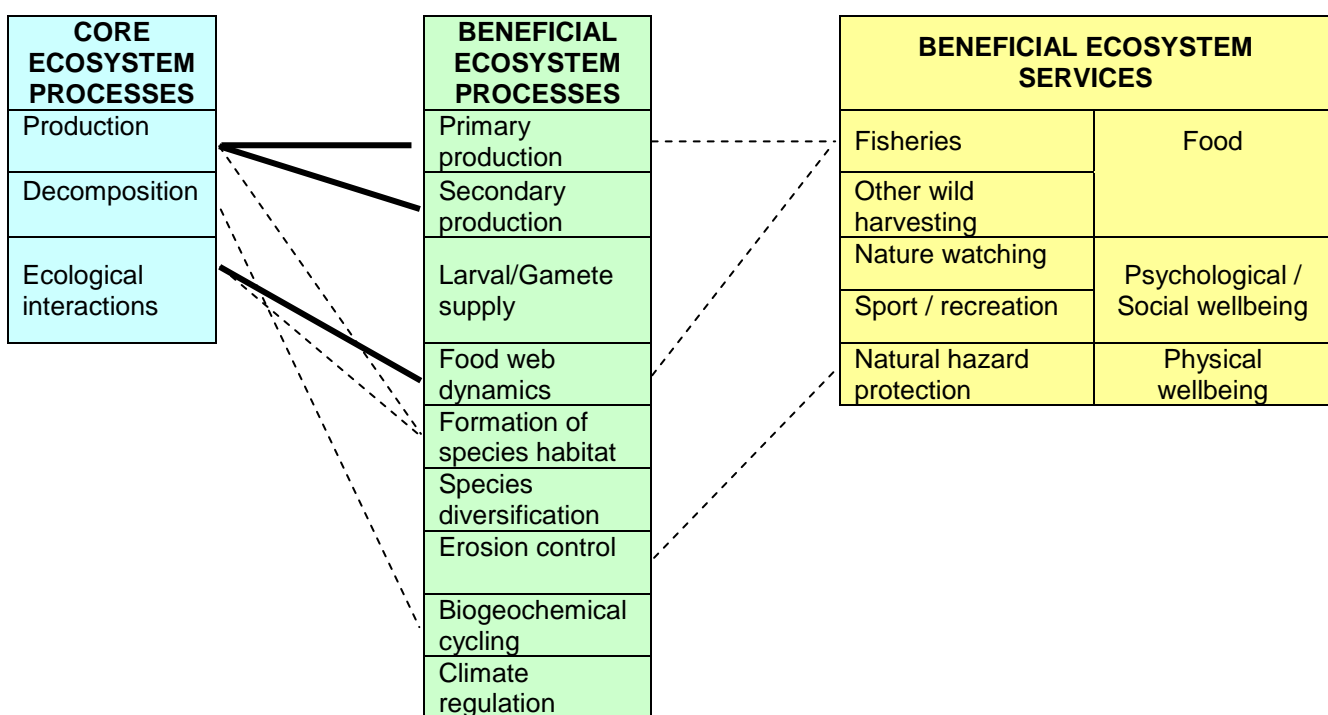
| CORE ECOSYSTEM PROCESSES |
|---|
| Production |
| Decomposition |
| Ecological interactions |

| BENEFICIAL ECOSYSTEM PROCESSES |
|---|
| Primary production |
| Secondary production |
| Larval/Gamete supply |
| Food web dynamics |
| Formation of species habitat |
| Species diversification |
| Erosion control |
| Biogeochemical cycling |
| Climate regulation |

| BENEFICIAL ECOSYSTEM SERVICES | |
|---|---|
| Fisheries | Food |
| Other wild harvesting | |
| Nature watching | Psychological / Social wellbeing |
| Sport / recreation | |
| Natural hazard protection | Physical wellbeing |